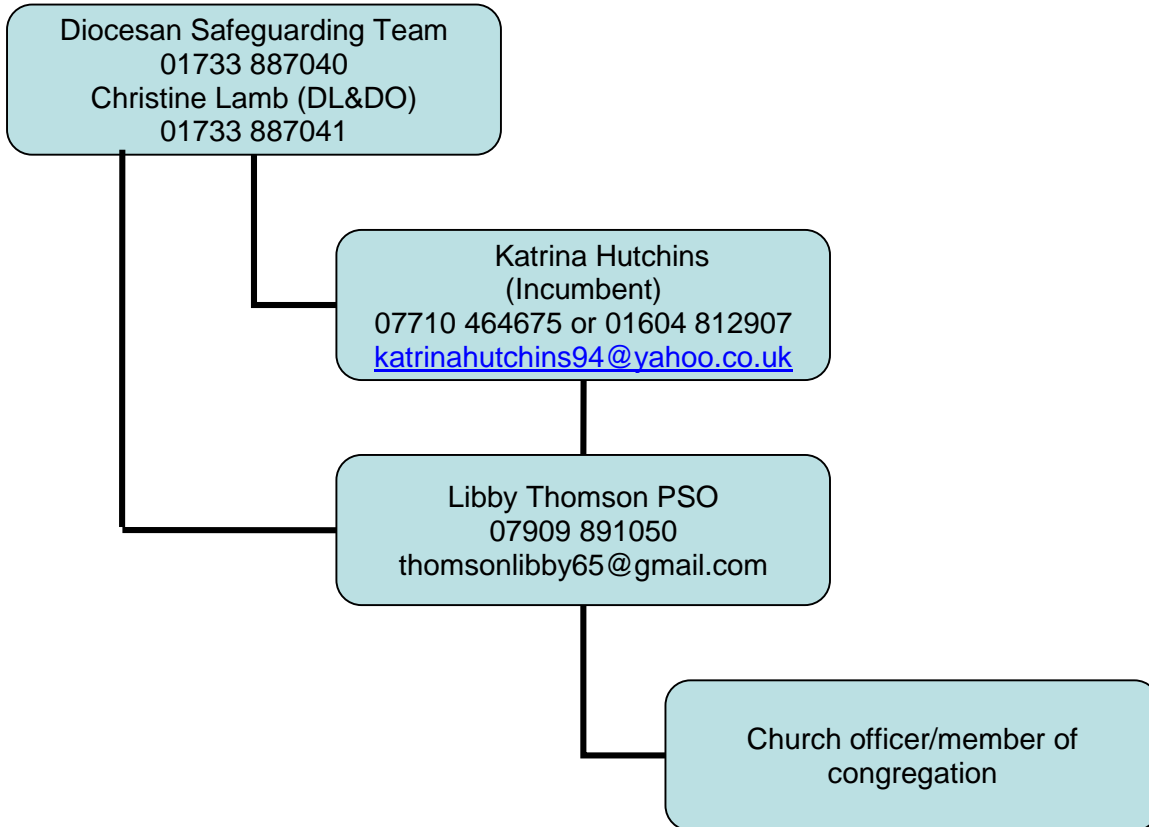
Diocesan Safeguarding Team
01733 887040
Christine Lamb (DL&DO)
01733 887041

Katrina Hutchins
(Incumbent)
07710 464675 or 01604 812907
katrinahutchins94@yahoo.co.uk

Libby Thomson PSO
07909 891050
thomsonlibby65@gmail.com

Church officer/member of congregation